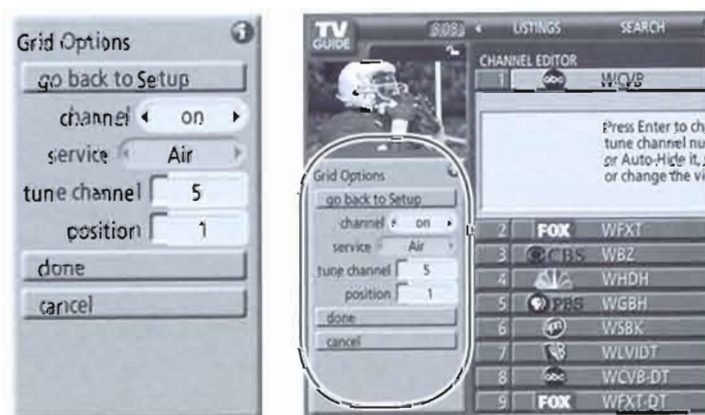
Grid Options
go back to Setup
channel on
service Air
tune channel 5
position 1
done
cancel

TV GUIDE
8:08 LISTINGS SEARCH
CHANNEL EDITOR
1 WCVB
Press Enter to ch tune channel nu or Auto-Hide it, or change the vi

Grid Options
go back to Setup
channel on
service Air
tune channel 5
position 1
done
cancel

2 FOX WFXT
3 CBS WBZ
4 WHDH
5 PBS WGBH
6 WSBK
7 WLVIDT
8 WCVB-DT
9 FOX WFXT-DT